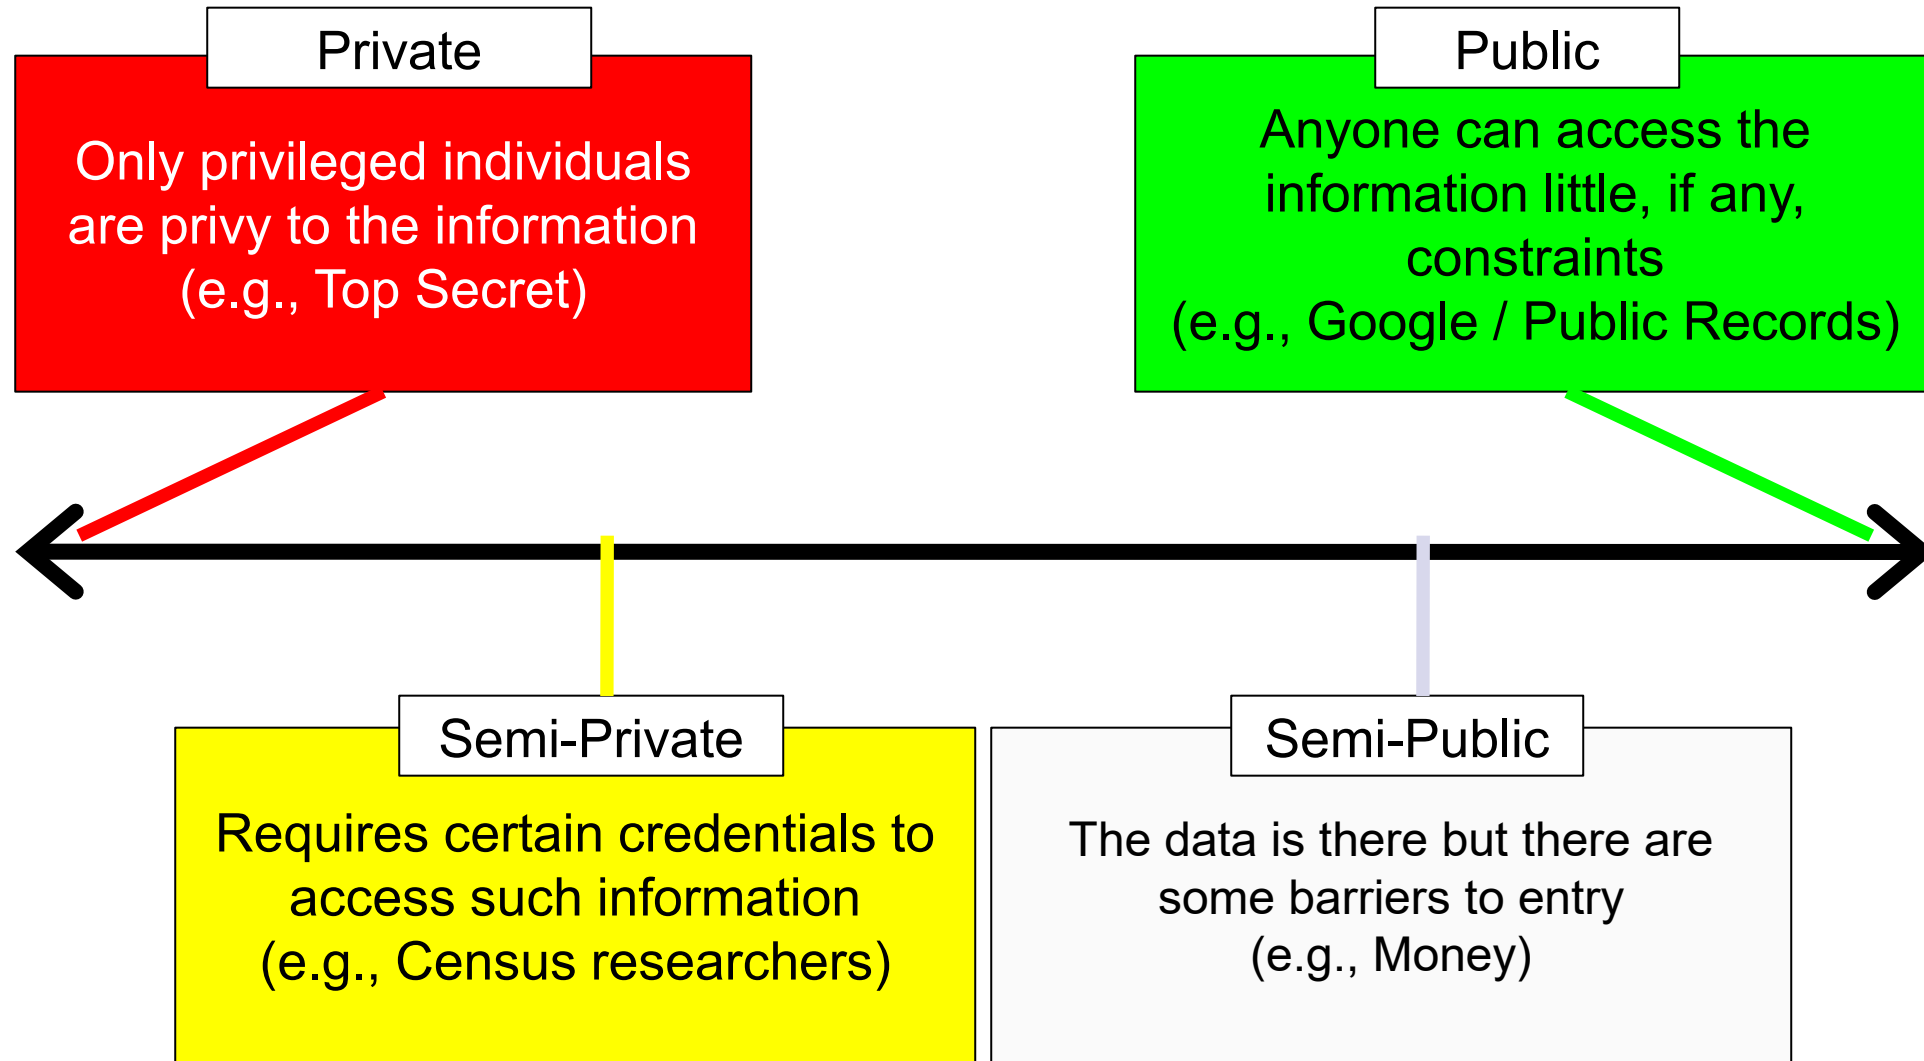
Private

Only privileged individuals are privy to the information (e.g., Top Secret)

Public

Anyone can access the information little, if any, constraints (e.g., Google / Public Records)

Semi-Private

Requires certain credentials to access such information (e.g., Census researchers)

Semi-Public

The data is there but there are some barriers to entry (e.g., Money)